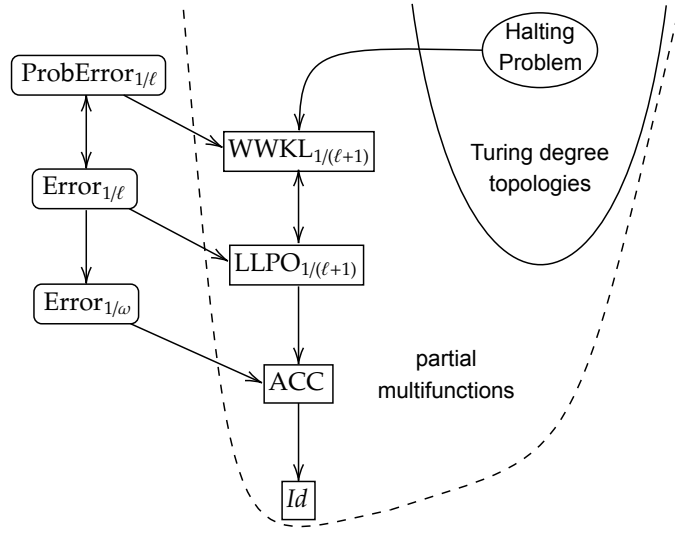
Halting Problem

$\mathrm{ProbError}_{1/\ell}$

$\mathrm{WWKL}_{1/(\ell+1)}$

Turing degree topologies

$\mathrm{Error}_{1/\ell}$

$\mathrm{LLPO}_{1/(\ell+1)}$

$\mathrm{Error}_{1/\omega}$

partial multifunctions

ACC

$Id$